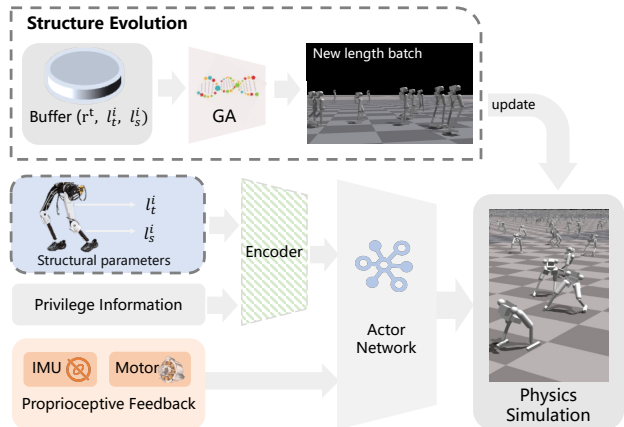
Structure Evolution

Buffer ($r^t$, $l_t^i$, $l_s^i$)

GA

New length batch

update

$l_t^i$

$l_s^i$

Structural parameters

Encoder

Privilege Information

Actor Network

IMU

Motor

Proprioceptive Feedback

Physics Simulation